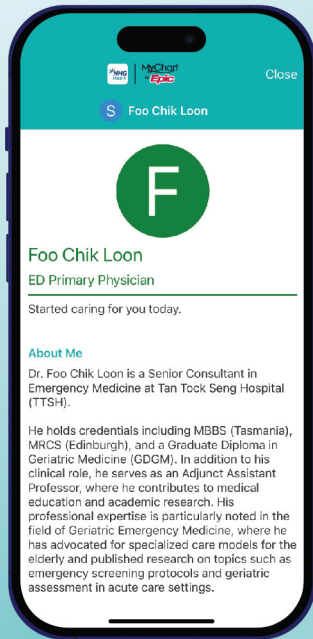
NHG Health | MyChart by Epic

Close

S Foo Chik Loon

F

Foo Chik Loon

ED Primary Physician

Started caring for you today.

About Me

Dr. Foo Chik Loon is a Senior Consultant in Emergency Medicine at Tan Tock Seng Hospital (TTSH).

He holds credentials including MBBS (Tasmania), MRCS (Edinburgh), and a Graduate Diploma in Geriatric Medicine (GDGM). In addition to his clinical role, he serves as an Adjunct Assistant Professor, where he contributes to medical education and academic research. His professional expertise is particularly noted in the field of Geriatric Emergency Medicine, where he has advocated for specialized care models for the elderly and published research on topics such as emergency screening protocols and geriatric assessment in acute care settings.